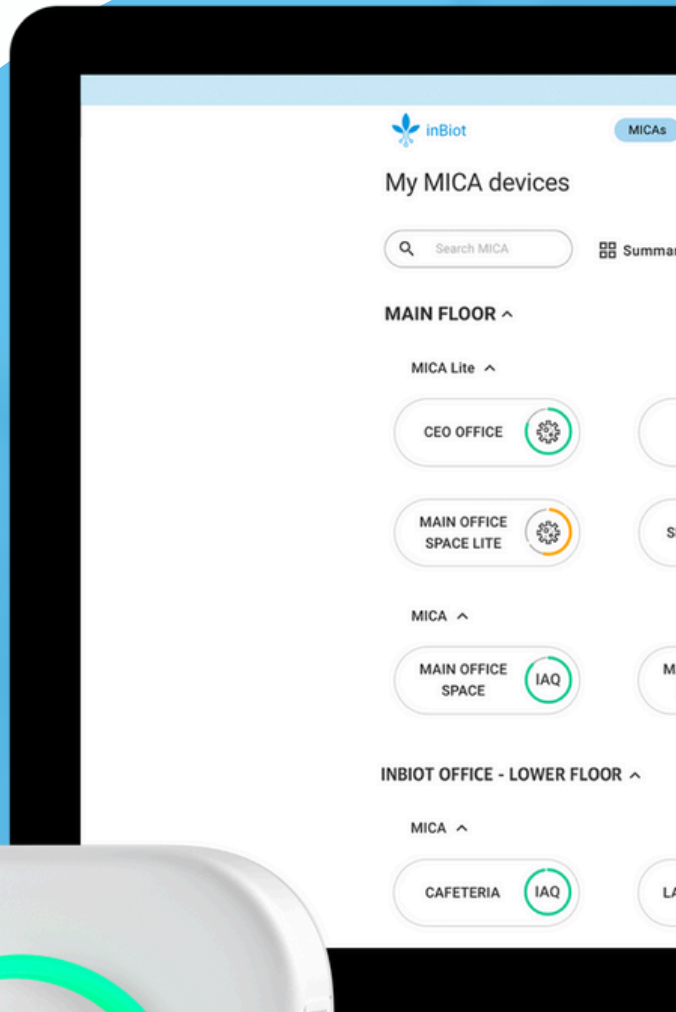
inBiot

MICAs

My MICA devices

Search MICA

Summar

MAIN FLOOR ^

MICA Lite ^

CEO OFFICE

MAIN OFFICE SPACE LITE

S

MICA ^

MAIN OFFICE SPACE

IAQ

M

INBIOT OFFICE - LOWER FLOOR ^

MICA ^

CAFETERIA

IAQ

LA